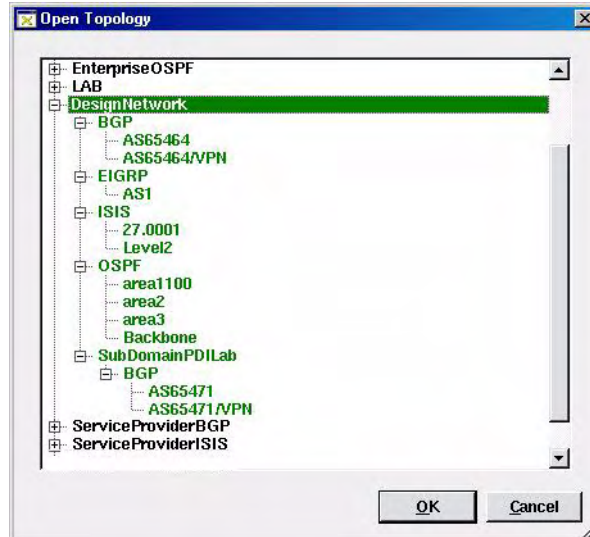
Open Topology

EnterpriseOSPF
LAB
DesignNetwork
BGP
AS65464
AS65464/VPN
EIGRP
AS1
ISIS
27.0001
Level2
OSPF
area1100
area2
area3
Backbone
SubDomainPDILab
BGP
AS65471
AS65471/VPN
ServiceProviderBGP
ServiceProviderISIS

OK
Cancel